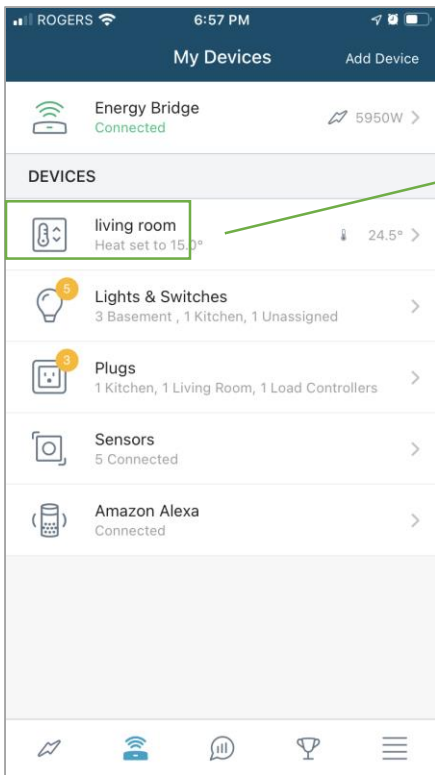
ROGERS 6:57 PM

My Devices Add Device

Energy Bridge
Connected
5950W

DEVICES

living room
Heat set to 15.0°
24.5°

5
Lights & Switches
3 Basement , 1 Kitchen, 1 Unassigned

3
Plugs
1 Kitchen, 1 Living Room, 1 Load Controllers

Sensors
5 Connected

Amazon Alexa
Connected